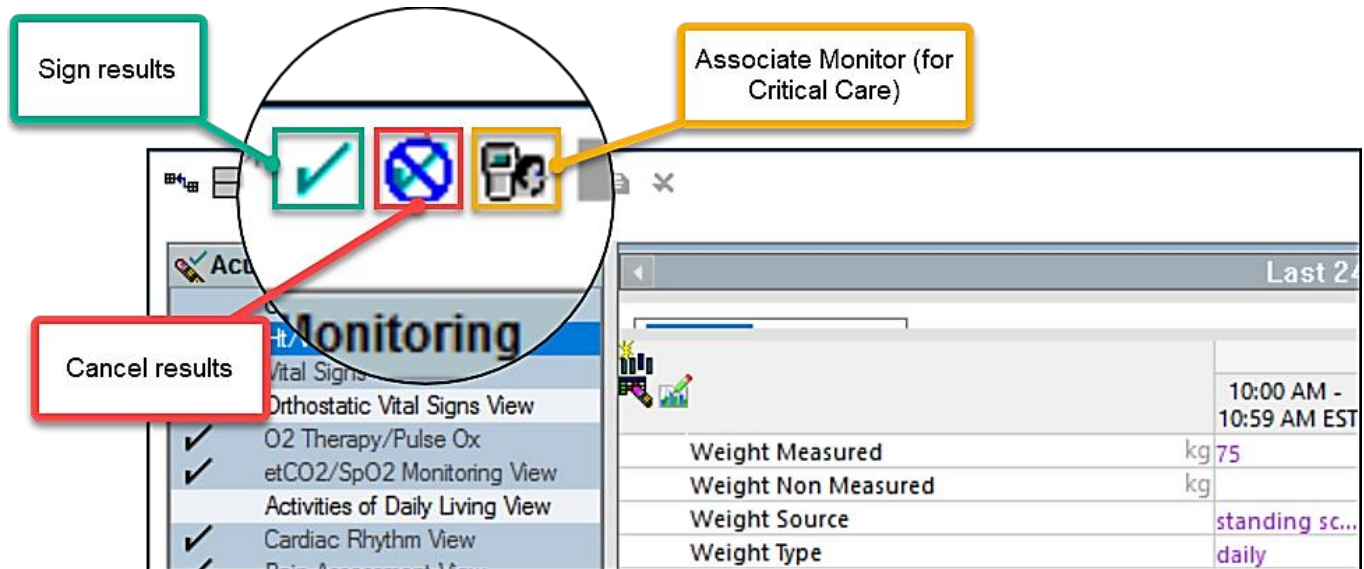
Sign results

Associate Monitor (for Critical Care)

Cancel results

Act

Monitoring

Ht/

Vital Signs

Orthostatic Vital Signs View

O2 Therapy/Pulse Ox

etCO2/SpO2 Monitoring View

Activities of Daily Living View

Cardiac Rhythm View

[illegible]

Last 24

10:00 AM - 10:59 AM EST

| | | |
|---|---|---|
| Weight Measured | kg | 75 |
| Weight Non Measured | kg | |
| Weight Source | | standing sc... |
| Weight Type | | daily |